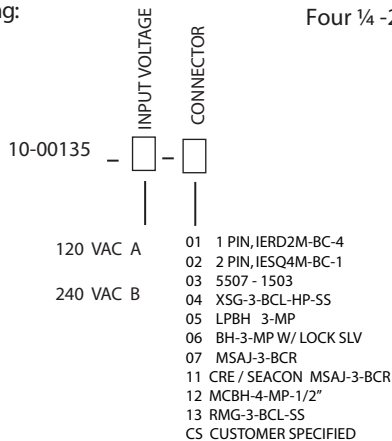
ng:

Four ¼ -2

INPUT VOLTAGE

CONNECTOR

10-00135 _ ☐ _ ☐

120 VAC A

240 VAC B

01 1 PIN, IERD2M-BC-4
02 2 PIN, IESQ4M-BC-1
03 5507 - 1503
04 XSG-3-BCL-HP-SS
05 LPBH 3-MP
06 BH-3-MP W/ LOCK SLV
07 MSAJ-3-BCR
11 CRE / SEACON MSAJ-3-BCR
12 MCBH-4-MP-1/2"
13 RMG-3-BCL-SS
CS CUSTOMER SPECIFIED